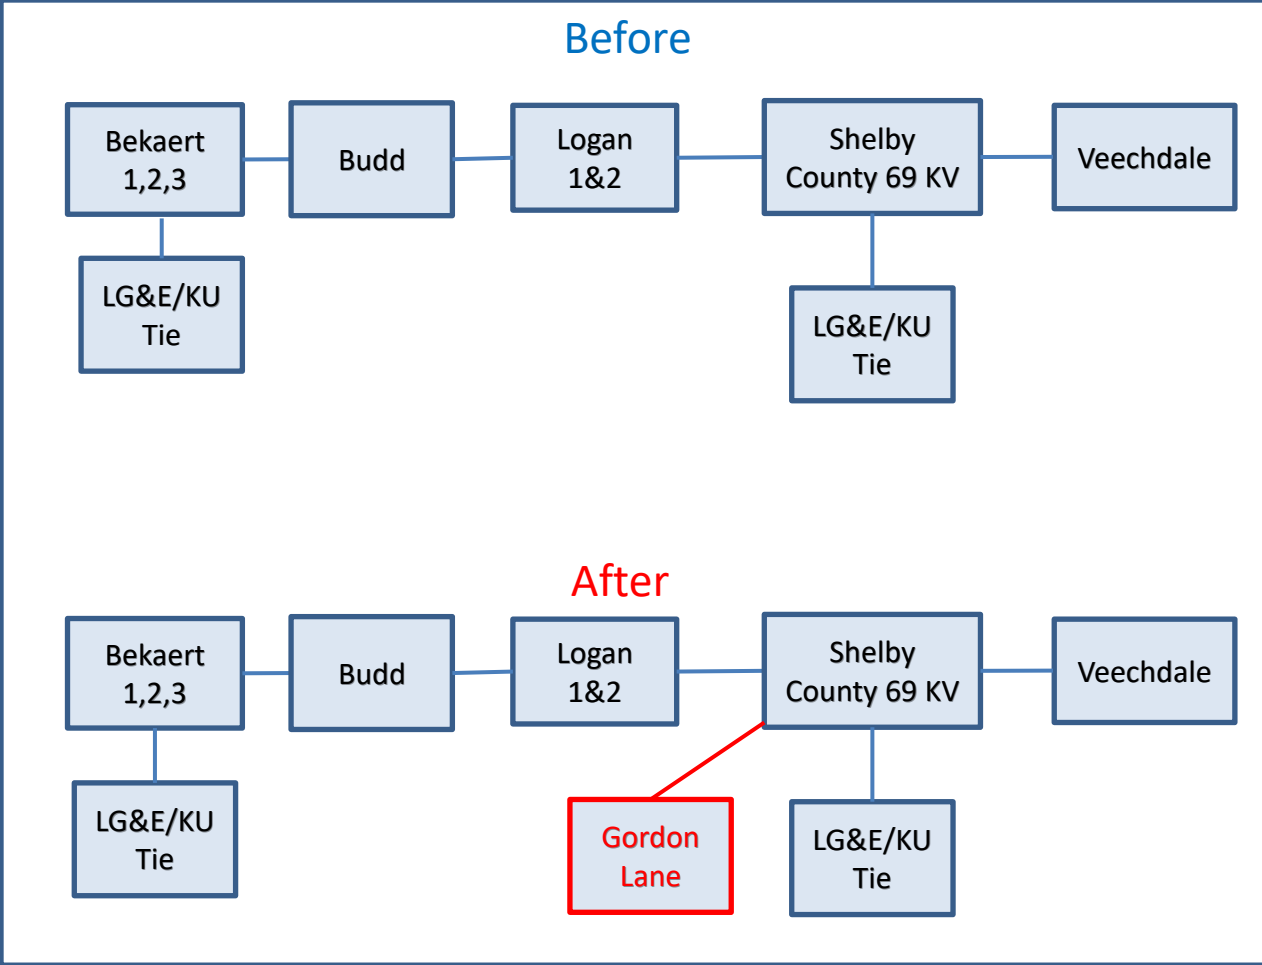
Before

Bekaert 1,2,3

Budd

Logan 1&2

Shelby County 69 KV

Veechdale

LG&E/KU Tie

LG&E/KU Tie

After

Bekaert 1,2,3

Budd

Logan 1&2

Shelby County 69 KV

Veechdale

LG&E/KU Tie

Gordon Lane

LG&E/KU Tie